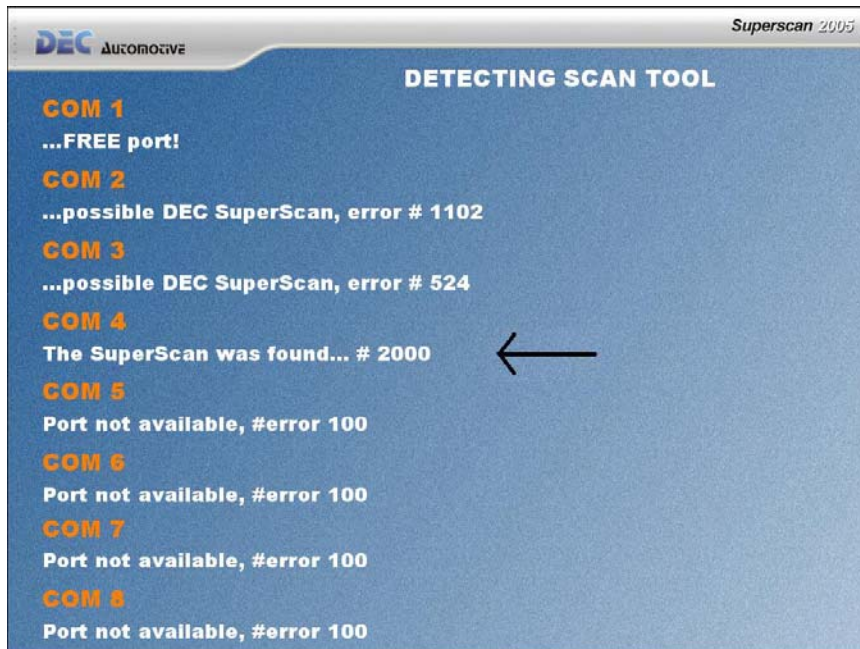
DEC Automotive

Superscan 2005

DETECTING SCAN TOOL

COM 1

...FREE port!

COM 2

...possible DEC SuperScan, error # 1102

COM 3

...possible DEC SuperScan, error # 524

COM 4

The SuperScan was found... # 2000

COM 5

Port not available, #error 100

COM 6

Port not available, #error 100

COM 7

Port not available, #error 100

COM 8

Port not available, #error 100